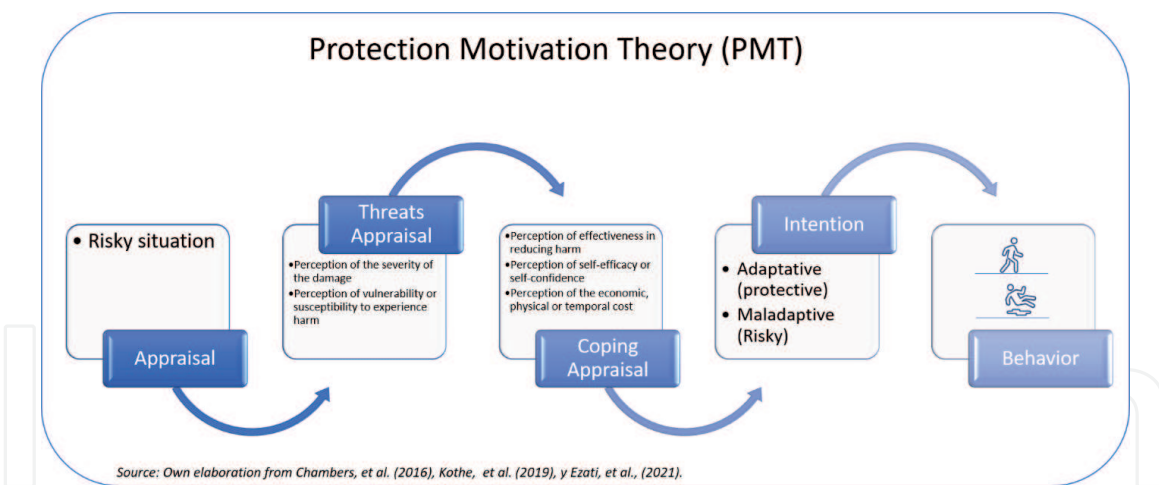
Protection Motivation Theory (PMT)

• Risky situation

Appraisal

Threats Appraisal

•Perception of the severity of the damage
•Perception of vulnerability or susceptibility to experience harm

•Perception of effectiveness in reducing harm
•Perception of self-efficacy or self-confidence
•Perception of the economic, physical or temporal cost

Coping Appraisal

Intention

• Adaptative (protective)
• Maladaptive (Risky)

Behavior

Source: Own elaboration from Chambers, et al. (2016), Kothe, et al. (2019), y Ezati, et al., (2021).